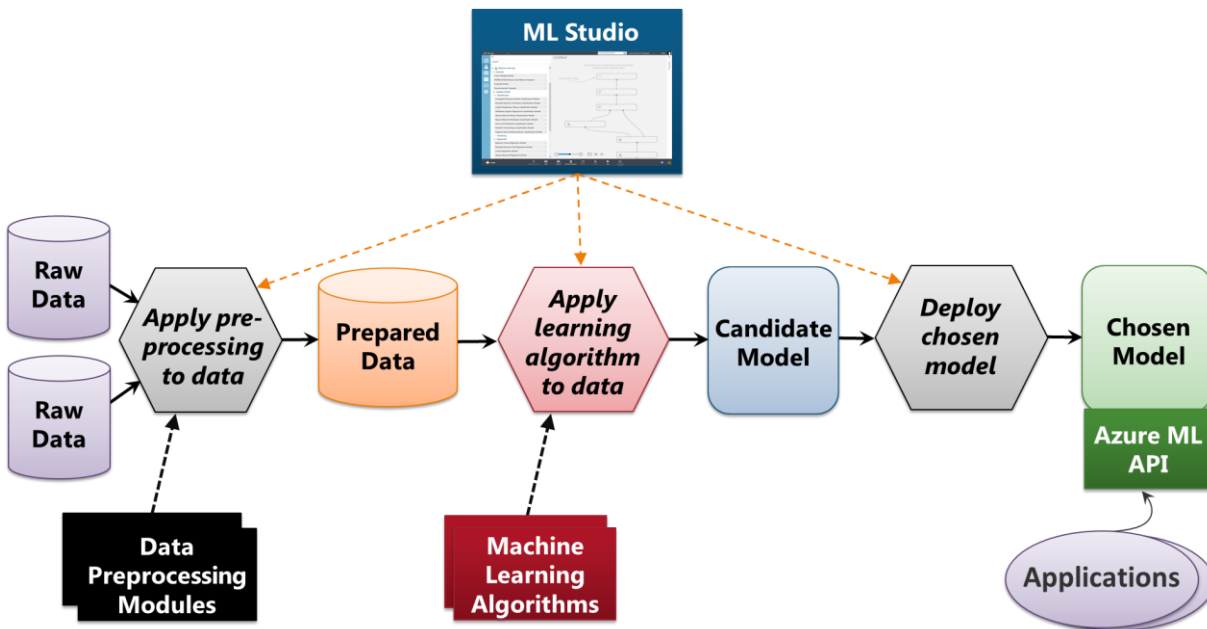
ML Studio

Raw Data

Raw Data

Apply pre-processing to data

Prepared Data

Apply learning algorithm to data

Candidate Model

Deploy chosen model

Chosen Model

Azure ML API

Data Preprocessing Modules

Machine Learning Algorithms

Applications